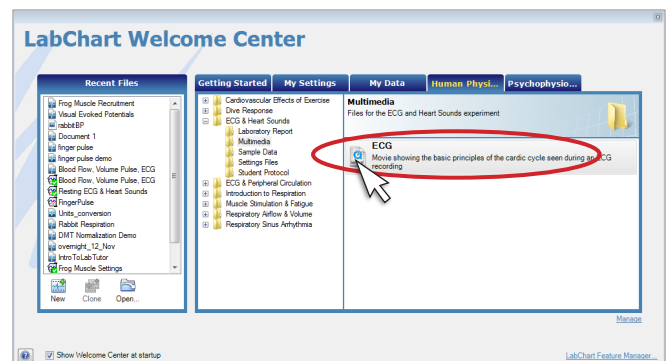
LabChart Welcome Center

Recent Files

Frog Muscle Recruitment
Visual Evoked Potentials
rabbitBP
Document 1
finger pulse
finger pulse demo
Blood Flow, Volume Pulse, ECG
Blood Flow, Volume Pulse, ECG
Resting ECG & Heart Sounds
FingerPulse
Units_conversion
Rabbit Respiration
DMT Normalization Demo
overnight_12_Nov
IntroToLabTutor
Frog Muscle Settings

New Clone Open...

Getting Started | My Settings | My Data | Human Physi... | Psychophysio...

Cardiovascular Effects of Exercise
Dive Response
ECG & Heart Sounds
Laboratory Report
Multimedia
Sample Data
Settings Files
Student Protocol
ECG & Peripheral Circulation
Introduction to Respiration
Muscle Stimulation & Fatigue
Respiratory Airflow & Volume
Respiratory Sinus Arrhythmia

Multimedia
Files for the ECG and Heart Sounds experiment

ECG
Movie showing the basic principles of the cardic cycle seen during an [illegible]CG recording

Manage

Show Welcome Center at startup

LabChart Feature Manager...